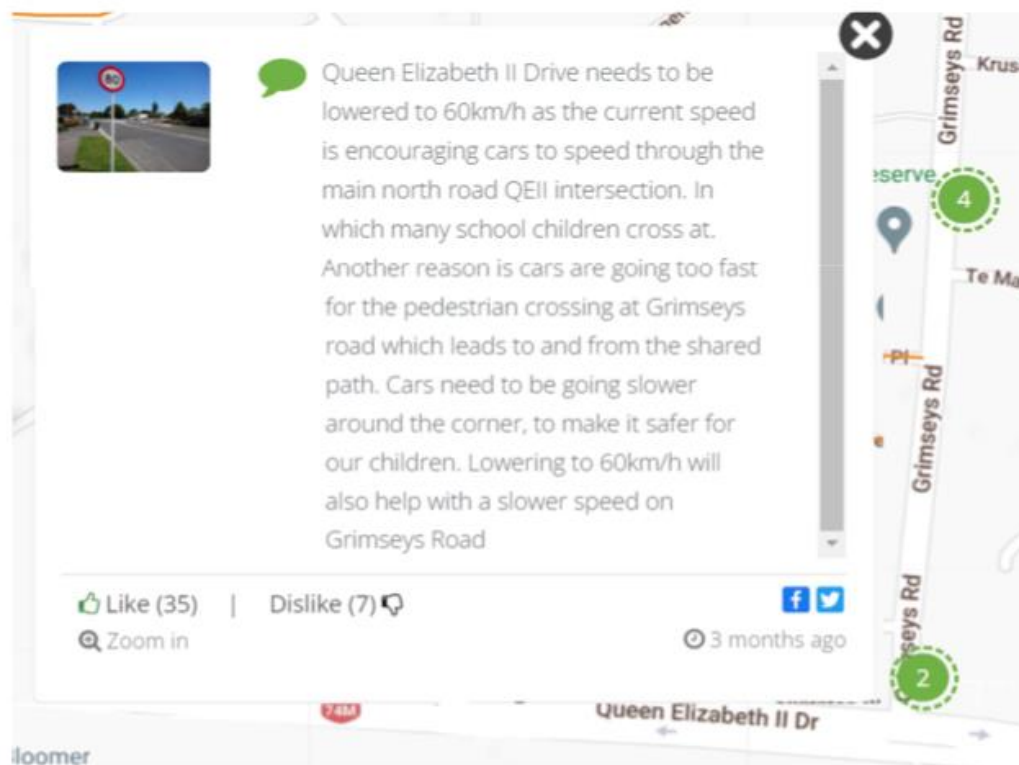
Queen Elizabeth II Drive needs to be lowered to 60km/h as the current speed is encouraging cars to speed through the main north road QEII intersection. In which many school children cross at. Another reason is cars are going too fast for the pedestrian crossing at Grimseys road which leads to and from the shared path. Cars need to be going slower around the corner, to make it safer for our children. Lowering to 60km/h will also help with a slower speed on Grimseys Road

Like (35) | Dislike (7)

Zoom in

3 months ago

80

Grimseys Rd

Krus

eserve

4

Te Ma

Pl

Grimseys Rd

Grimseys Rd

2

74M

Queen Elizabeth II Dr

loomer